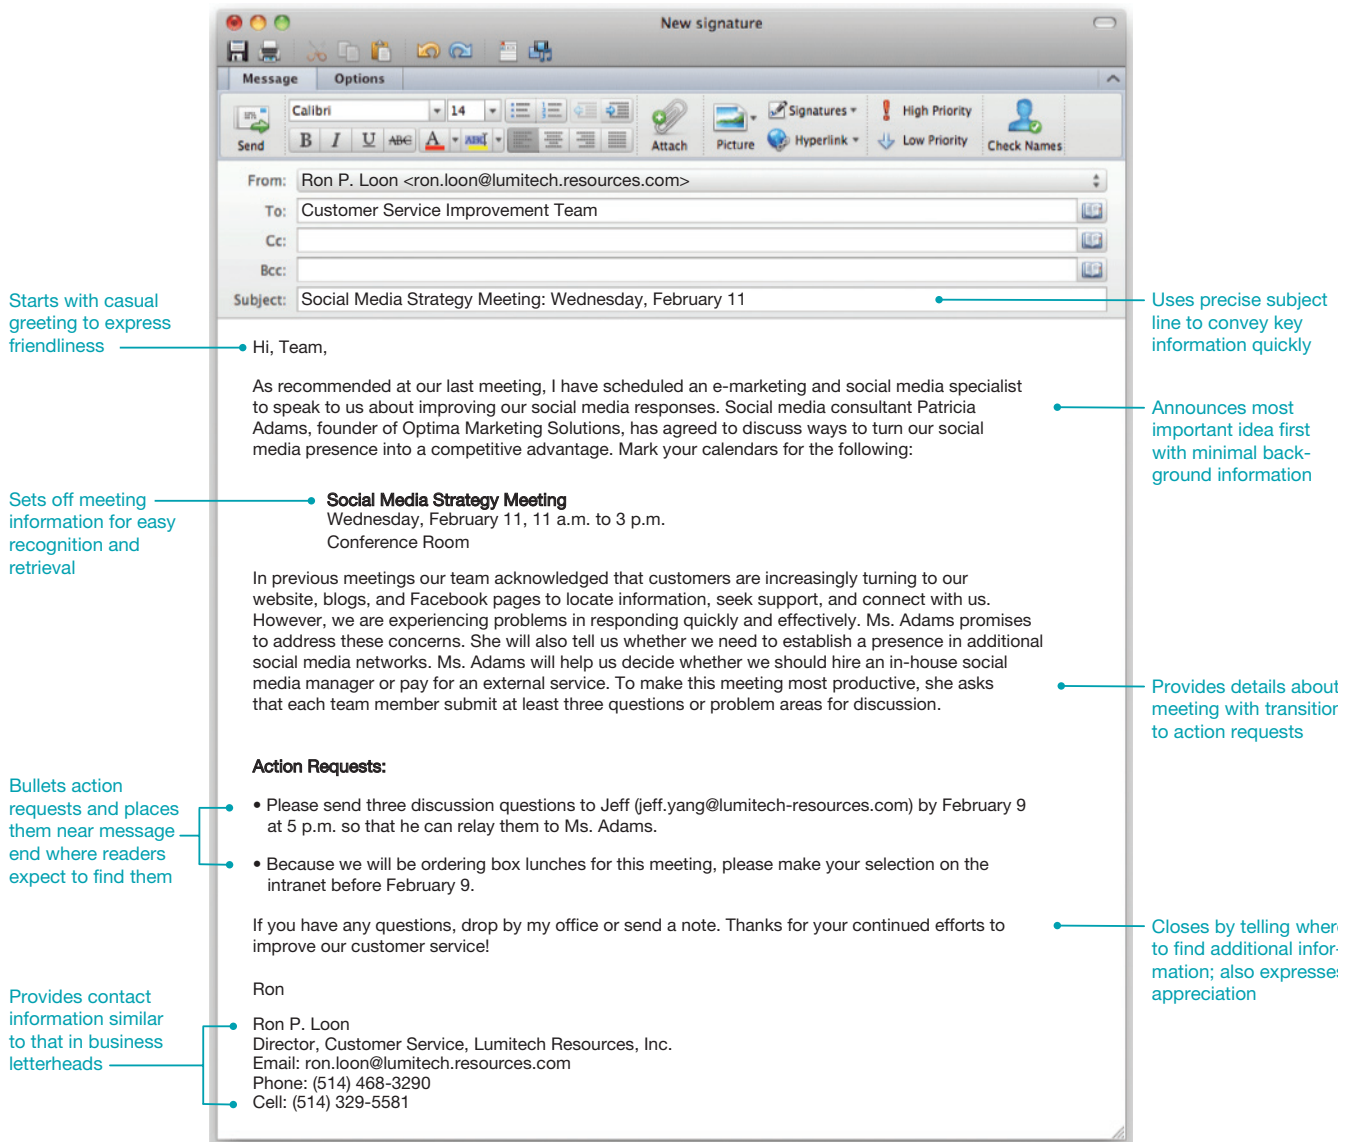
New signature

Message Options

Calibri 14

Send Attach Picture Signatures Hyperlink High Priority Low Priority Check Names

From: Ron P. Loon <ron.loon@lumitech.resources.com>

To: Customer Service Improvement Team

Cc:

Bcc:

Subject: Social Media Strategy Meeting: Wednesday, February 11

Starts with casual greeting to express friendliness

Uses precise subject line to convey key information quickly

Hi, Team,

As recommended at our last meeting, I have scheduled an e-marketing and social media specialist to speak to us about improving our social media responses. Social media consultant Patricia Adams, founder of Optima Marketing Solutions, has agreed to discuss ways to turn our social media presence into a competitive advantage. Mark your calendars for the following:

Announces most important idea first with minimal background information

Sets off meeting information for easy recognition and retrieval

Social Media Strategy Meeting
Wednesday, February 11, 11 a.m. to 3 p.m.
Conference Room

In previous meetings our team acknowledged that customers are increasingly turning to our website, blogs, and Facebook pages to locate information, seek support, and connect with us. However, we are experiencing problems in responding quickly and effectively. Ms. Adams promises to address these concerns. She will also tell us whether we need to establish a presence in additional social media networks. Ms. Adams will help us decide whether we should hire an in-house social media manager or pay for an external service. To make this meeting most productive, she asks that each team member submit at least three questions or problem areas for discussion.

Provides details about meeting with transitior to action requests

Action Requests:

Bullets action requests and places them near message end where readers expect to find them

• Please send three discussion questions to Jeff (jeff.yang@lumitech-resources.com) by February 9 at 5 p.m. so that he can relay them to Ms. Adams.

• Because we will be ordering box lunches for this meeting, please make your selection on the intranet before February 9.

If you have any questions, drop by my office or send a note. Thanks for your continued efforts to improve our customer service!

Closes by telling wher to find additional information; also expresses appreciation

Ron

Provides contact information similar to that in business letterheads

Ron P. Loon
Director, Customer Service, Lumitech Resources, Inc.
Email: ron.loon@lumitech.resources.com
Phone: (514) 468-3290
Cell: (514) 329-5581